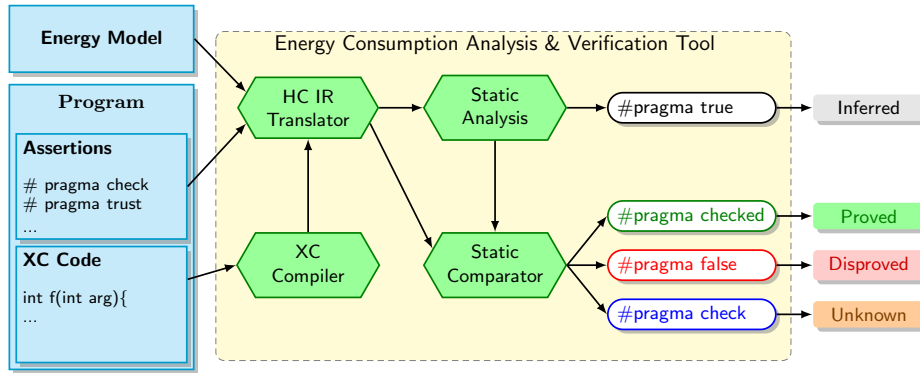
Energy Model

Program

Assertions

# pragma check
# pragma trust
...

XC Code

int f(int arg){
...

Energy Consumption Analysis & Verification Tool

HC IR Translator

Static Analysis

XC Compiler

Static Comparator

#pragma true

Inferred

#pragma checked

Proved

#pragma false

Disproved

#pragma check

Unknown